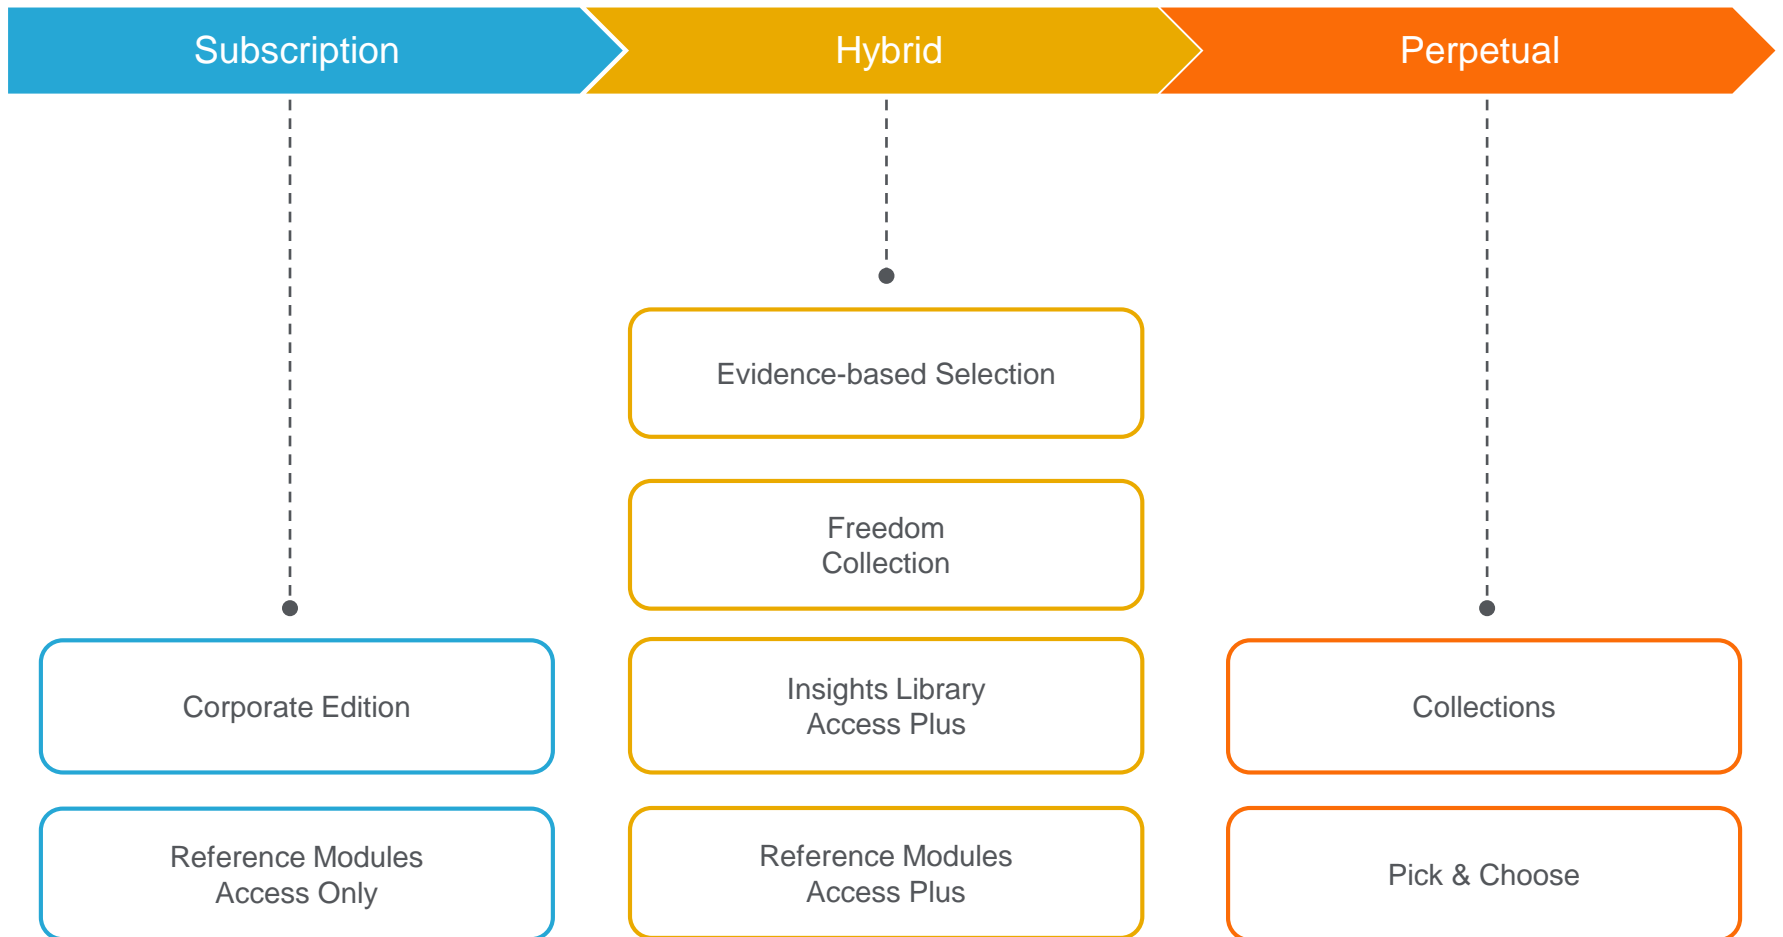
Subscription

Hybrid

Perpetual

Evidence-based Selection

Freedom Collection

Corporate Edition

Insights Library Access Plus

Collections

Reference Modules Access Only

Reference Modules Access Plus

Pick & Choose